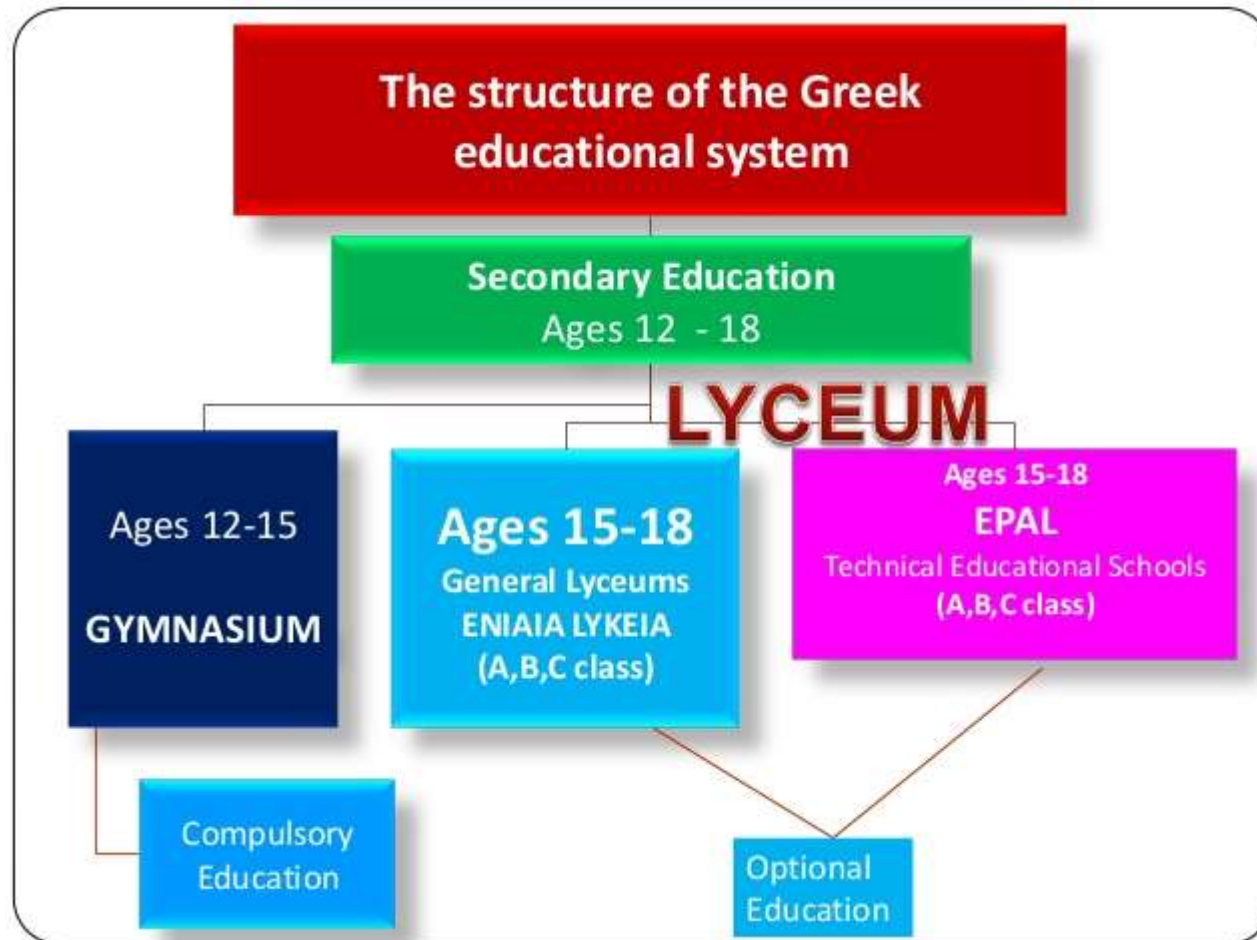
The structure of the Greek educational system

Secondary Education
Ages 12 - 18

LYCEUM

Ages 12-15
GYMNASIUM

Ages 15-18
General Lyceums
ENIAIA LYKEIA
(A,B,C class)

Ages 15-18
EPAL
Technical Educational Schools
(A,B,C class)

Compulsory Education

Optional Education